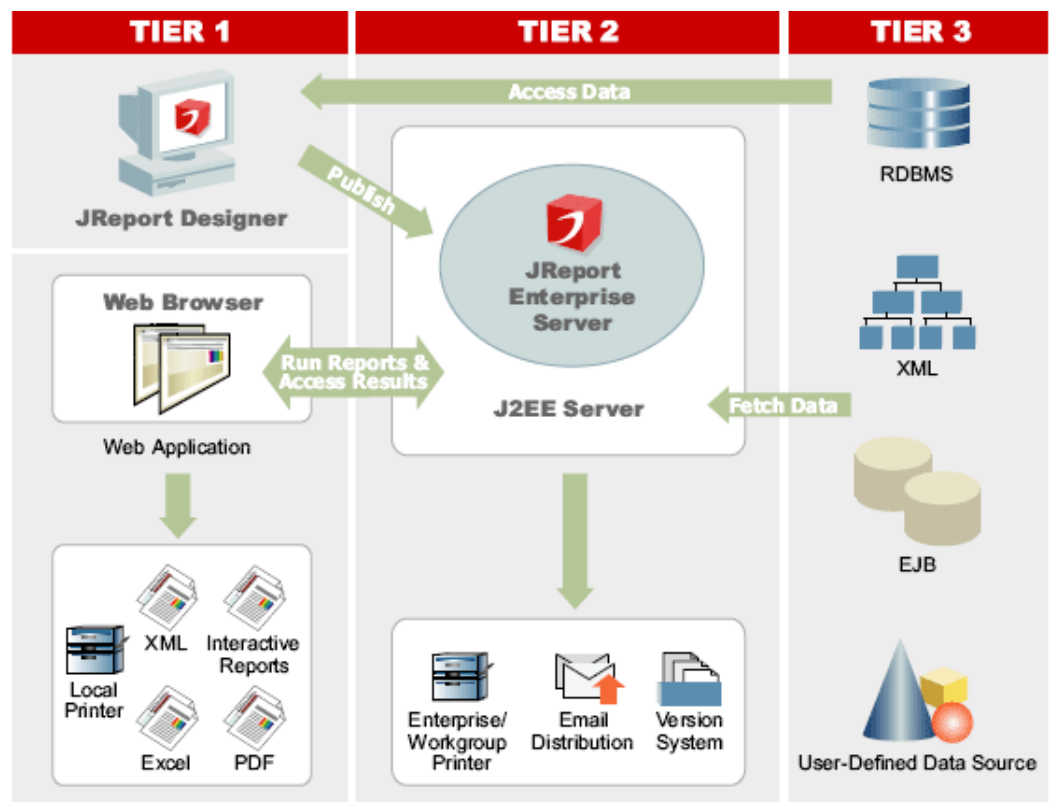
TIER 1

TIER 2

TIER 3

Access Data

JReport Designer

Publish

RDBMS

JReport Enterprise Server

Web Browser

XML

Run Reports & Access Results

J2EE Server

Fetch Data

Web Application

EJB

Local Printer

XML

Interactive Reports

Excel

PDF

Enterprise/ Workgroup Printer

Email Distribution

Version System

User-Defined Data Source